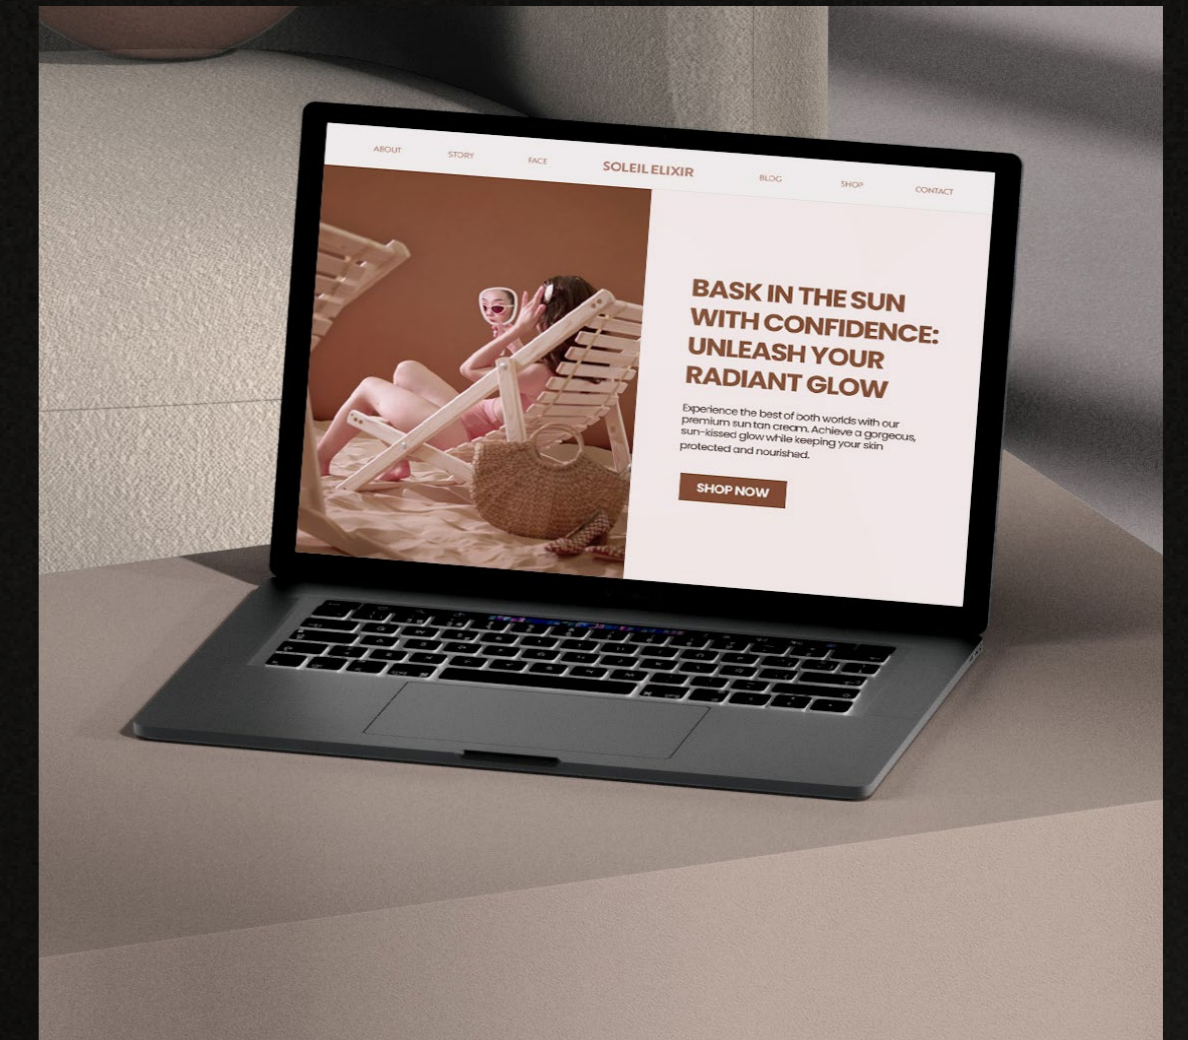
ABOUT STORY FACE SOLEIL ELIXIR BLOG SHOP CONTACT

BASK IN THE SUN WITH CONFIDENCE: UNLEASH YOUR RADIANT GLOW

Experience the best of both worlds with our premium sun tan cream. Achieve a gorgeous, sun-kissed glow while keeping your skin protected and nourished.

SHOP NOW